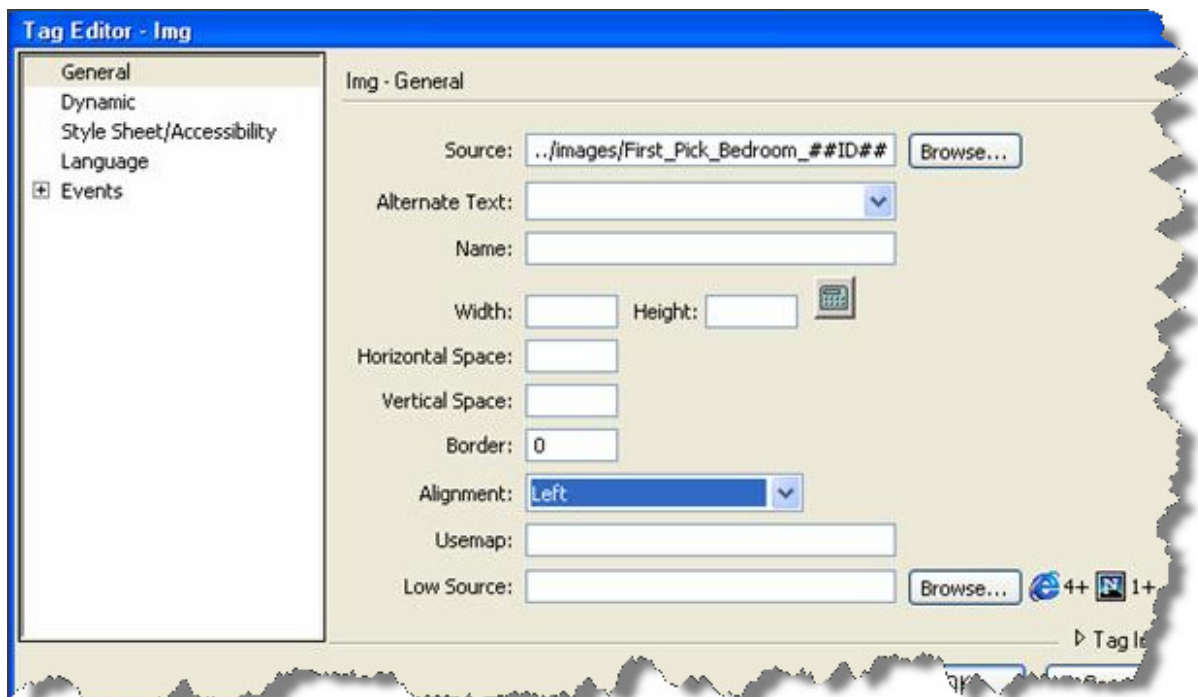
Tag Editor - Img

General
Dynamic
Style Sheet/Accessibility
Language
Events

Img - General

Source: ../images/First_Pick_Bedroom_##ID## Browse...

Alternate Text:

Name:

Width: Height:

Horizontal Space:

Vertical Space:

Border: 0

Alignment: Left

Usemap:

Low Source: Browse... 4+ 1+

▷ Tag I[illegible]

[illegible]